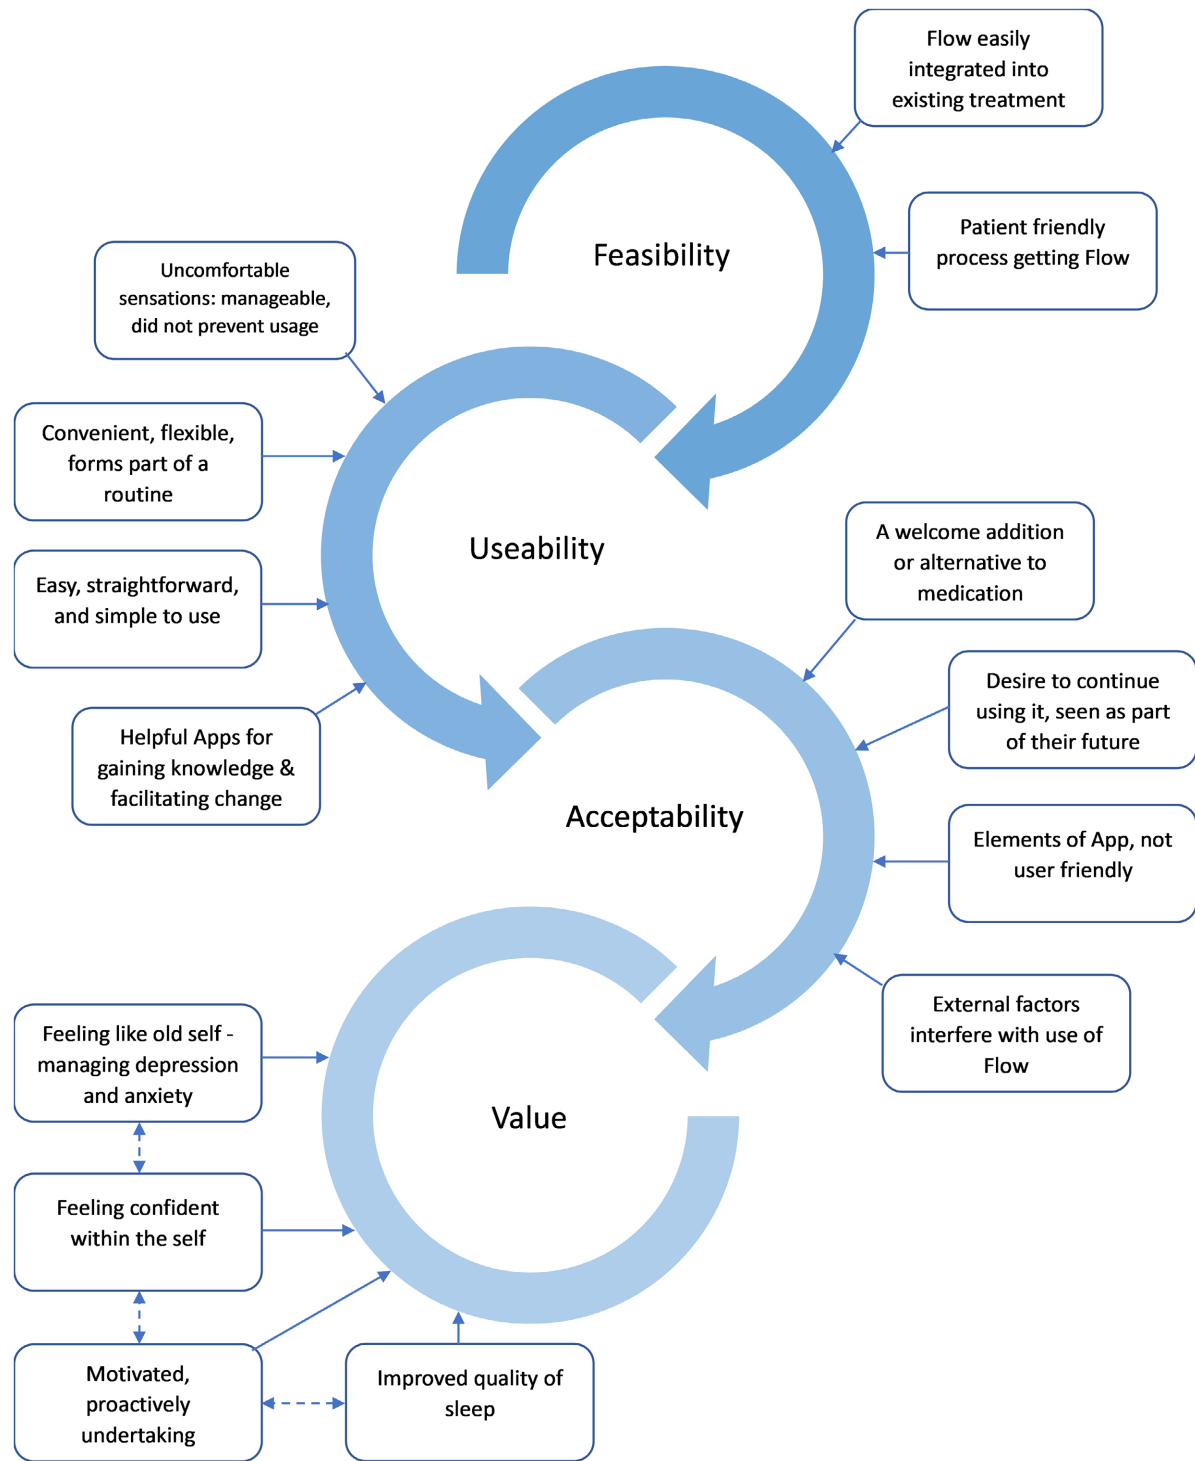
Flow easily integrated into existing treatment

Patient friendly process getting Flow

Feasibility

Uncomfortable sensations: manageable, did not prevent usage

Convenient, flexible, forms part of a routine

Easy, straightforward, and simple to use

Helpful Apps for gaining knowledge & facilitating change

Useability

A welcome addition or alternative to medication

Desire to continue using it, seen as part of their future

Acceptability

Elements of App, not user friendly

External factors interfere with use of Flow

Feeling like old self - managing depression and anxiety

Feeling confident within the self

Value

Motivated, proactively undertaking

Improved quality of sleep